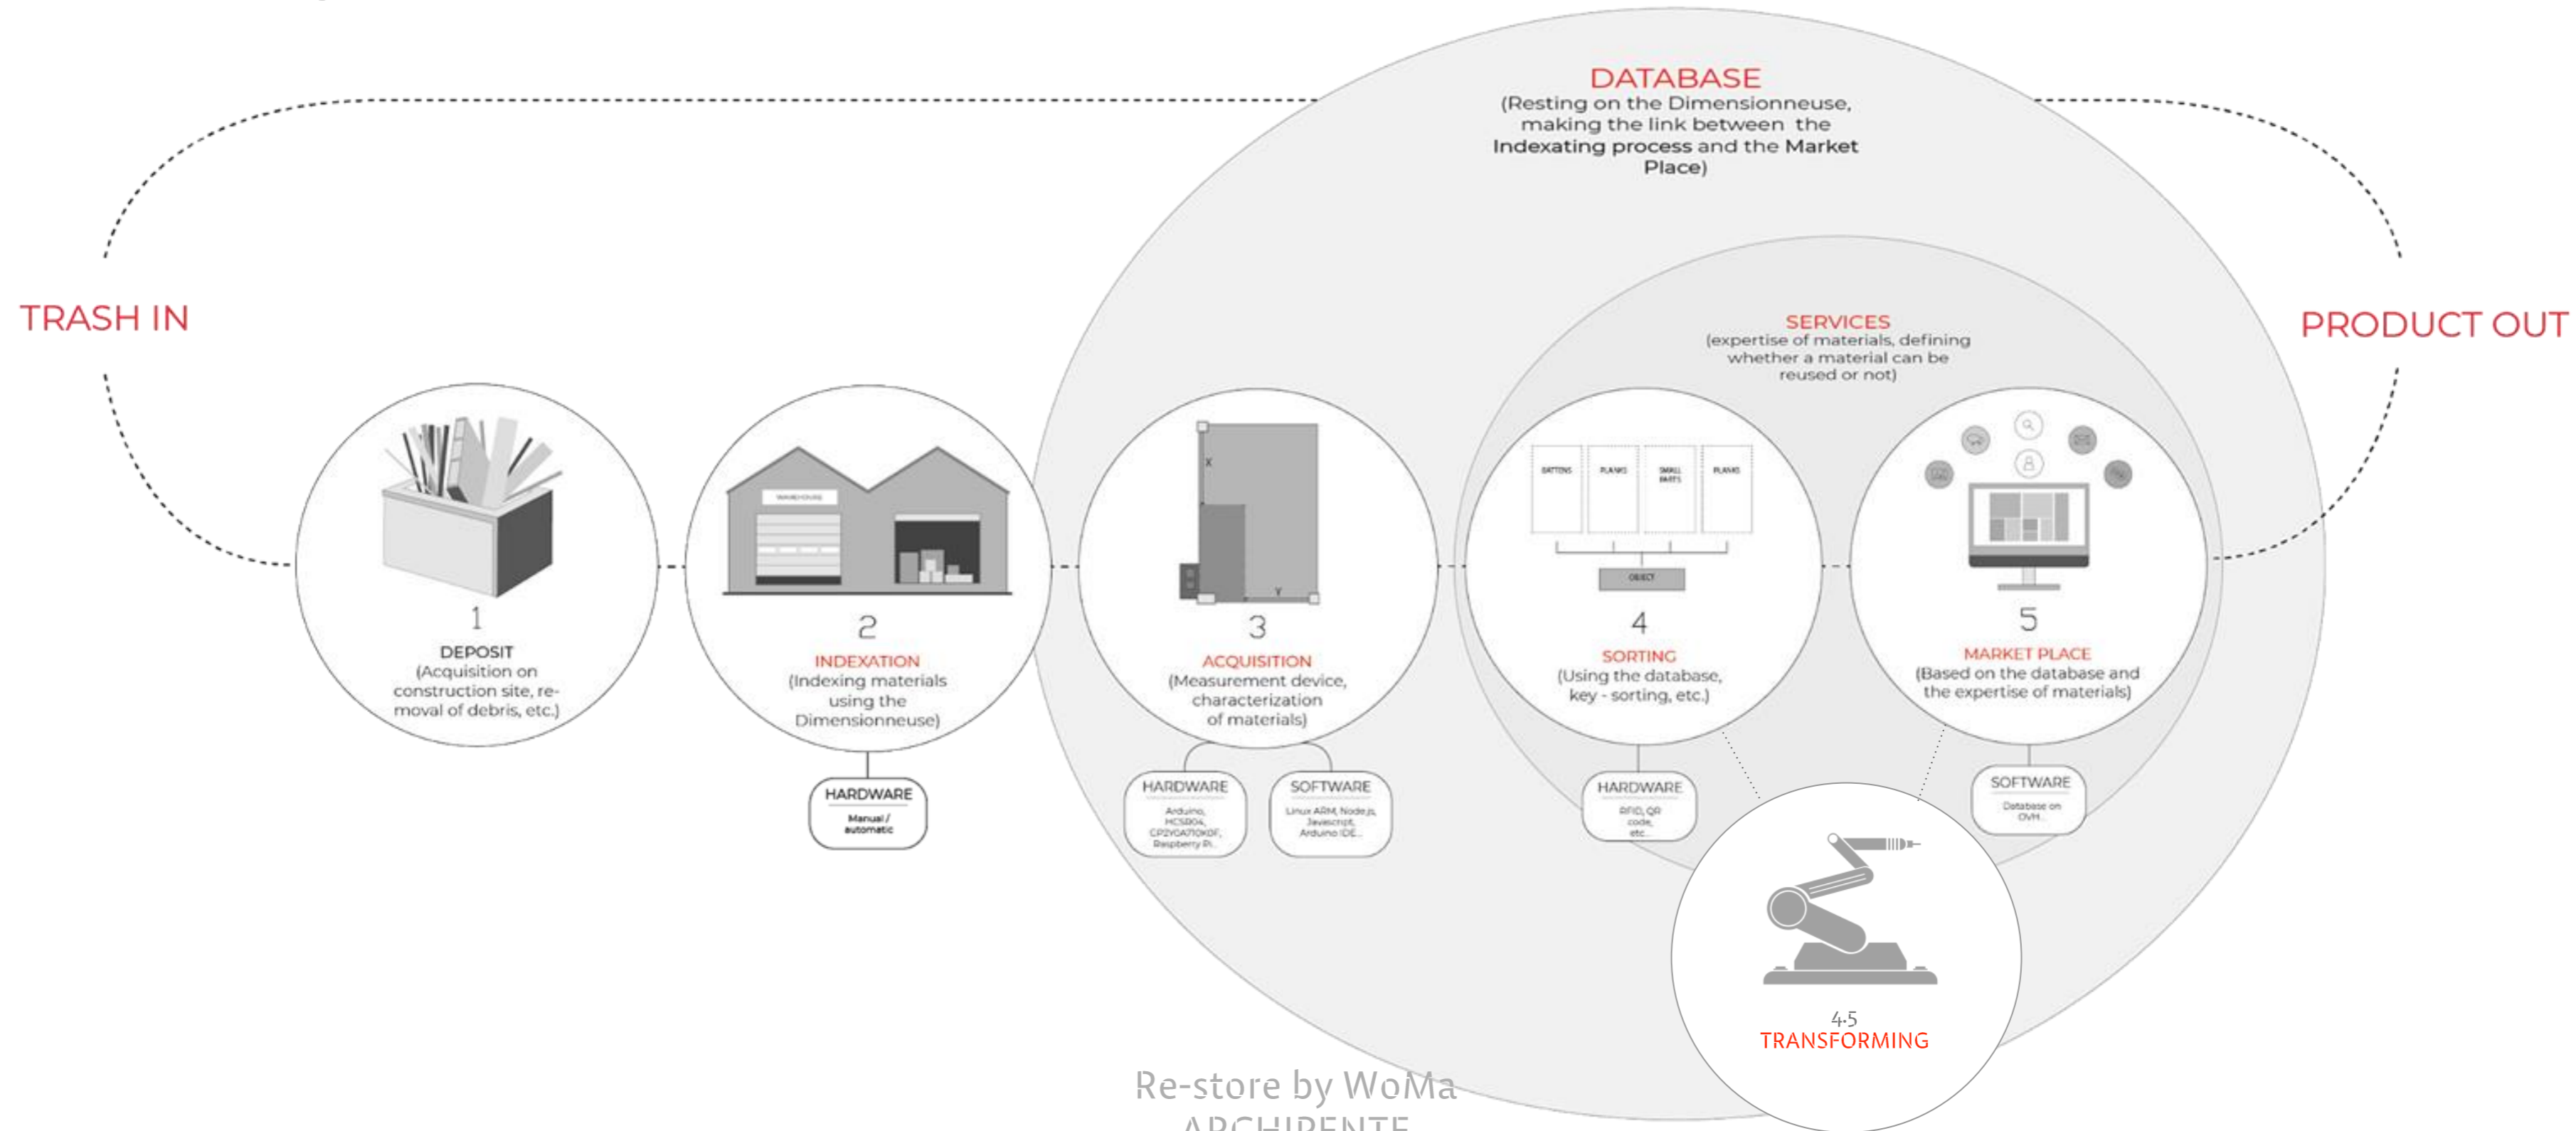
DATABASE
(Resting on the Dimensionneuse, making the link between the Indexating process and the Market Place)

TRASH IN

PRODUCT OUT

SERVICES
(expertise of materials, defining whether a material can be reused or not)

WAREHOUSE

BATTENS PLANKS SMALL PARTS PLANKS

OBJECT

1
DEPOSIT
(Acquisition on construction site, removal of debris, etc.)

2
INDEXATION
(Indexing materials using the Dimensionneuse)

HARDWARE
Manual / automatic

3
ACQUISITION
(Measurement device, characterization of materials)

HARDWARE
Arduino, HCSR04, CP2YOA710K0F, Raspberry Pi...

SOFTWARE
Linux ARM, Node.js, Javascript, Arduino IDE...

4
SORTING
(Using the database, key - sorting, etc.)

HARDWARE
RFID, QR code, etc...

5
MARKET PLACE
(Based on the database and the expertise of materials)

SOFTWARE
Database on OVH...

4-5
TRANSFORMING

Re-store by WoMa
ARCHIPENTE